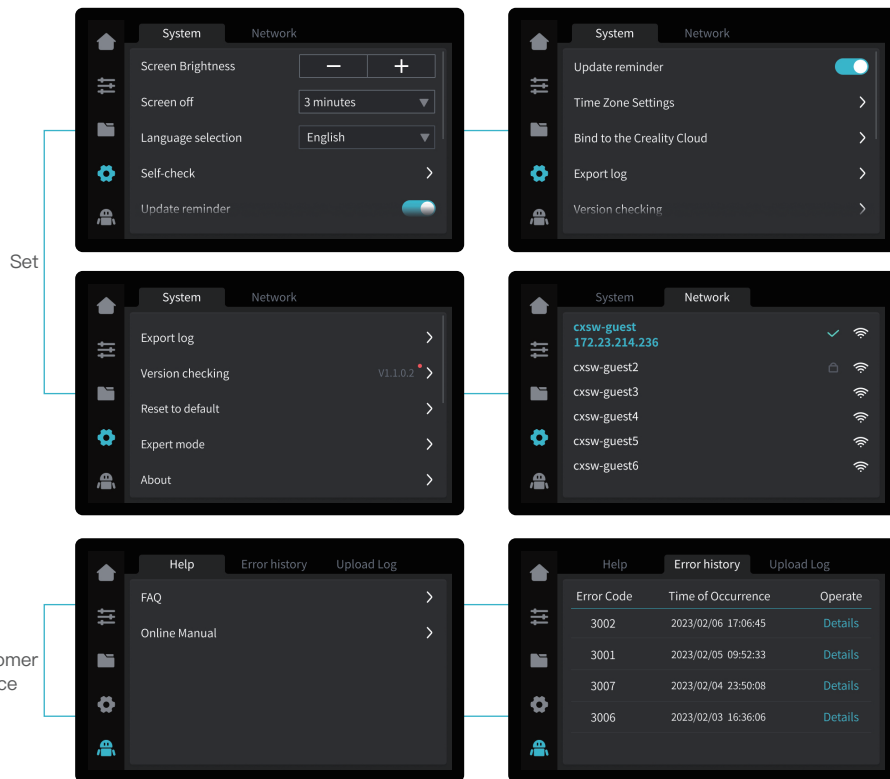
System Network
Screen Brightness − +
Screen off 3 minutes
Language selection English
Self-check
Update reminder

System Network
Update reminder
Time Zone Settings
Bind to the Creality Cloud
Export log
Version checking

Set

System Network
Export log
Version checking V1.1.0.2
Reset to default
Expert mode
About

System Network
cxsw-guest
172.23.214.236
cxsw-guest2
cxsw-guest3
cxsw-guest4
cxsw-guest5
cxsw-guest6

Help Error history Upload Log
FAQ
Online Manual

omer
ce

Help Error history Upload Log

| Error Code | Time of Occurrence | Operate |
|---|---|---|
| 3002 | 2023/02/06 17:06:45 | Details |
| 3001 | 2023/02/05 09:52:33 | Details |
| 3007 | 2023/02/04 23:50:08 | Details |
| 3006 | 2023/02/03 16:36:06 | Details |